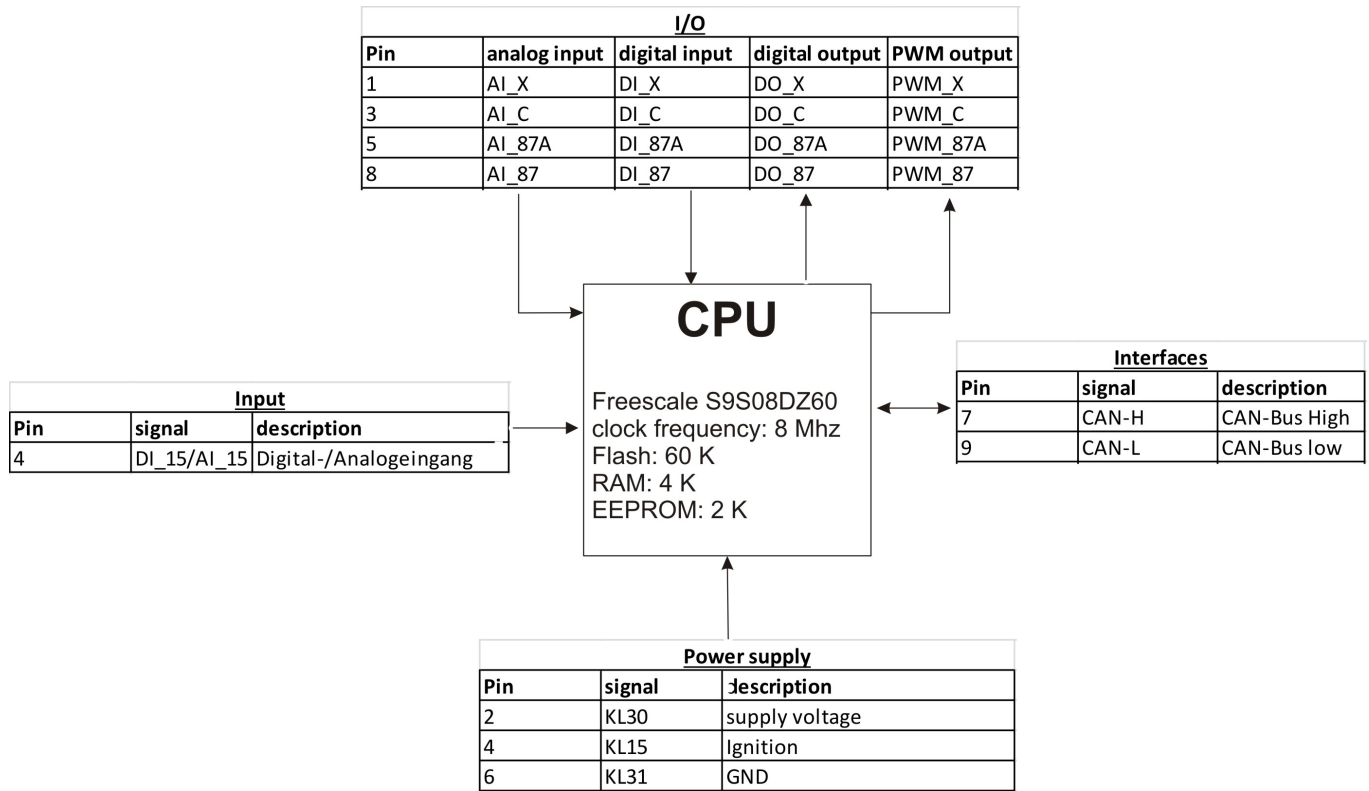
I/O

| Pin | analog input | digital input | digital output | PWM output |
|---|---|---|---|---|
| 1 | AI_X | DI_X | DO_X | PWM_X |
| 3 | AI_C | DI_C | DO_C | PWM_C |
| 5 | AI_87A | DI_87A | DO_87A | PWM_87A |
| 8 | AI_87 | DI_87 | DO_87 | PWM_87 |

CPU

Freescale S9S08DZ60
clock frequency: 8 Mhz
Flash: 60 K
RAM: 4 K
EEPROM: 2 K

Input

| Pin | signal | description |
|---|---|---|
| 4 | DI_15/AI_15 | Digital-/Analogeingang |

Interfaces

| Pin | signal | description |
|---|---|---|
| 7 | CAN-H | CAN-Bus High |
| 9 | CAN-L | CAN-Bus low |

Power supply

| Pin | signal | description |
|---|---|---|
| 2 | KL30 | supply voltage |
| 4 | KL15 | Ignition |
| 6 | KL31 | GND |